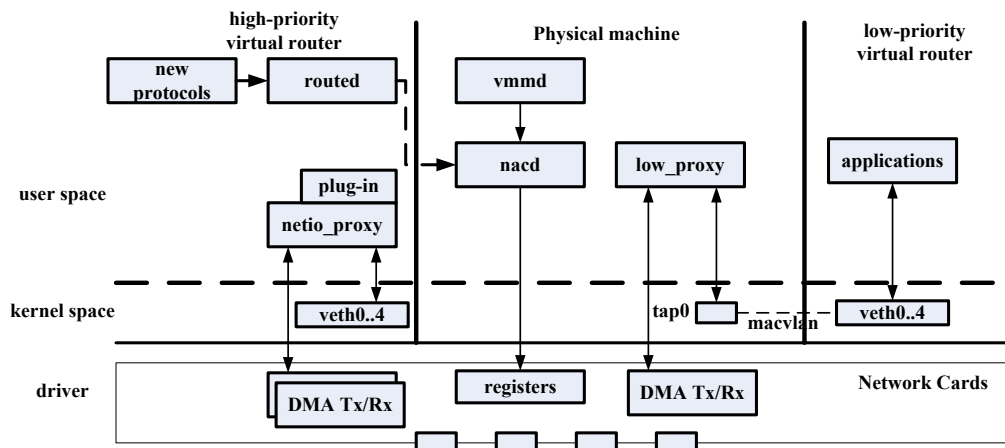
high-priority virtual router

Physical machine

low-priority virtual router

new protocols

routed

vmmd

nacd

low_proxy

applications

user space

plug-in

netio_proxy

kernel space

veth0..4

tap0

macvlan

veth0..4

driver

DMA Tx/Rx

registers

DMA Tx/Rx

Network Cards